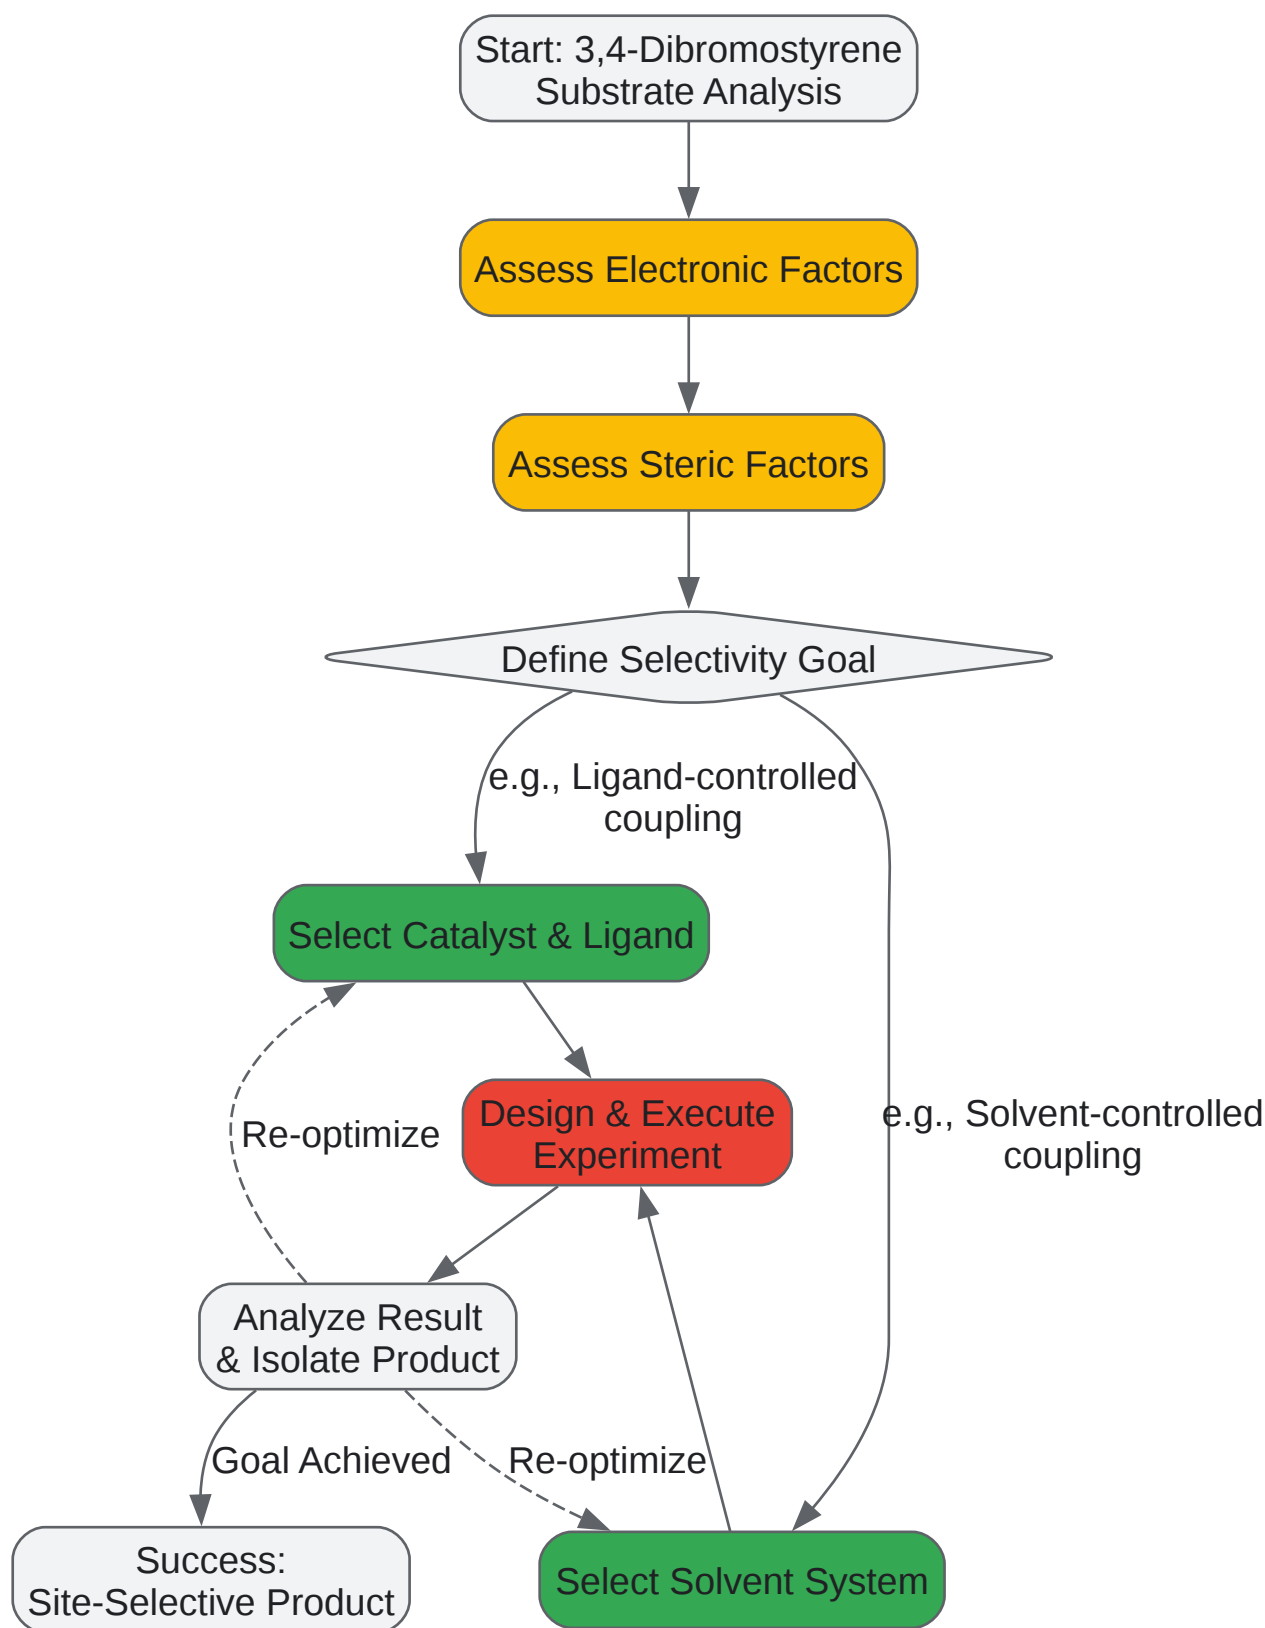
Start: 3,4-Dibromostyrene Substrate Analysis

Assess Electronic Factors

Assess Steric Factors

Define Selectivity Goal

e.g., Ligand-controlled coupling

e.g., Solvent-controlled coupling

Select Catalyst & Ligand

Re-optimize

Design & Execute Experiment

Analyze Result & Isolate Product

Goal Achieved

Re-optimize

Success: Site-Selective Product

Select Solvent System